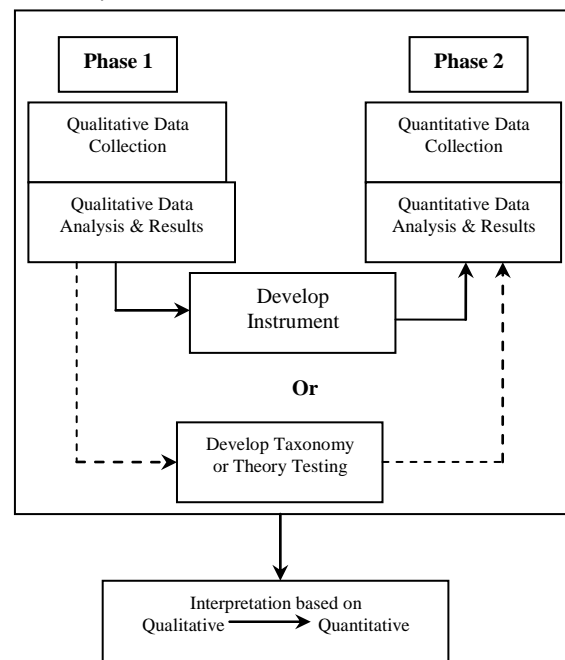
Phase 1

Qualitative Data Collection

Qualitative Data Analysis & Results

Phase 2

Quantitative Data Collection

Quantitative Data Analysis & Results

Develop Instrument

Or

Develop Taxonomy or Theory Testing

Interpretation based on Qualitative → Quantitative